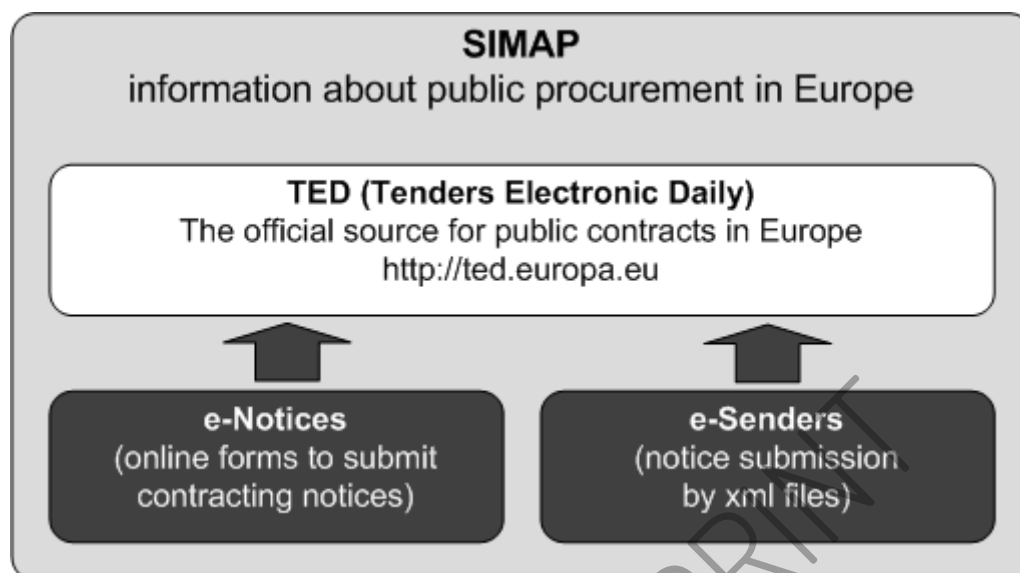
SIMAP
information about public procurement in Europe

TED (Tenders Electronic Daily)
The official source for public contracts in Europe
http://ted.europa.eu

e-Notices
(online forms to submit contracting notices)

e-Senders
(notice submission by xml files)

PRINT